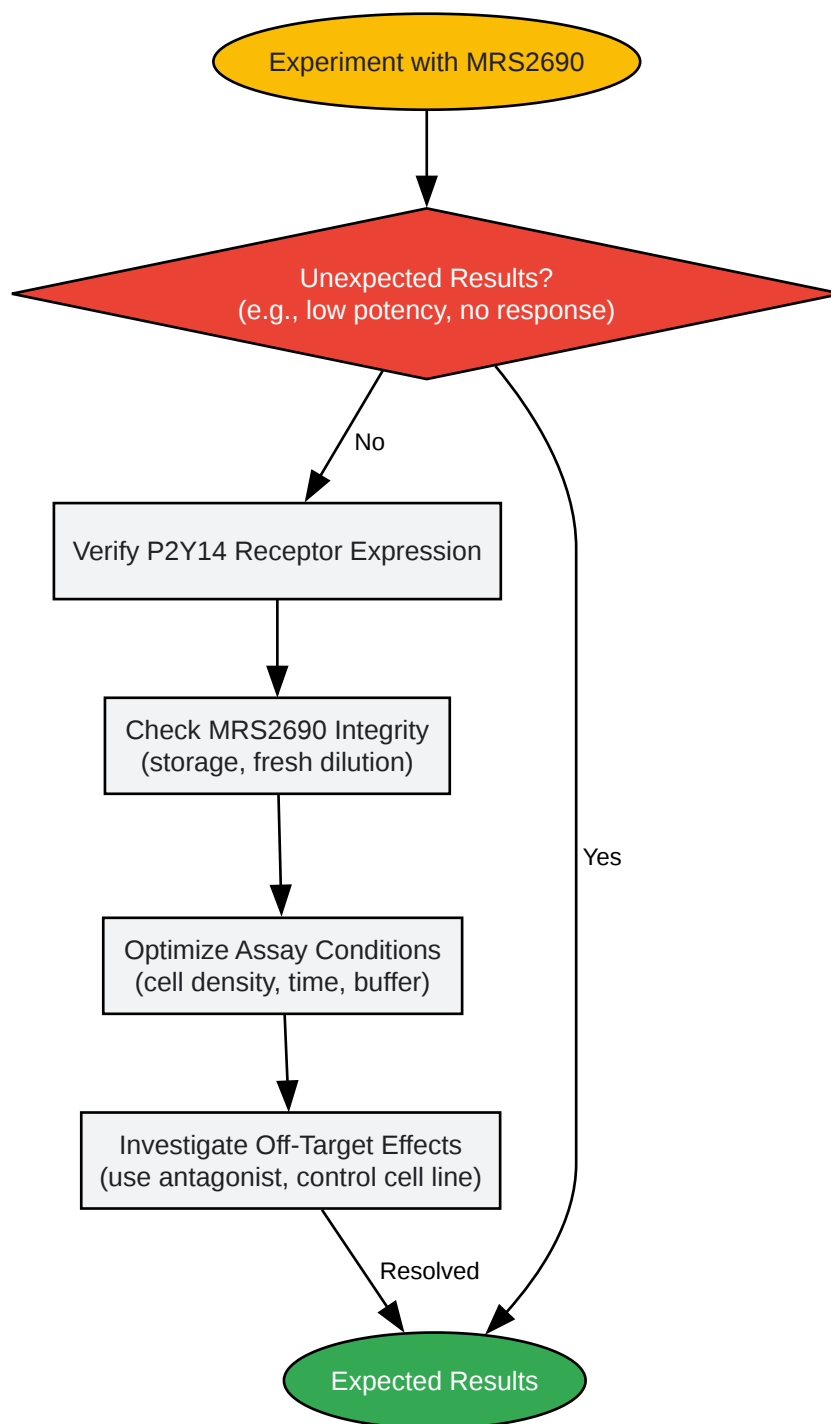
Experiment with MRS2690

Unexpected Results?
(e.g., low potency, no response)

No

Verify P2Y14 Receptor Expression

Check MRS2690 Integrity
(storage, fresh dilution)

Optimize Assay Conditions
(cell density, time, buffer)

Investigate Off-Target Effects
(use antagonist, control cell line)

Yes

Resolved

Expected Results